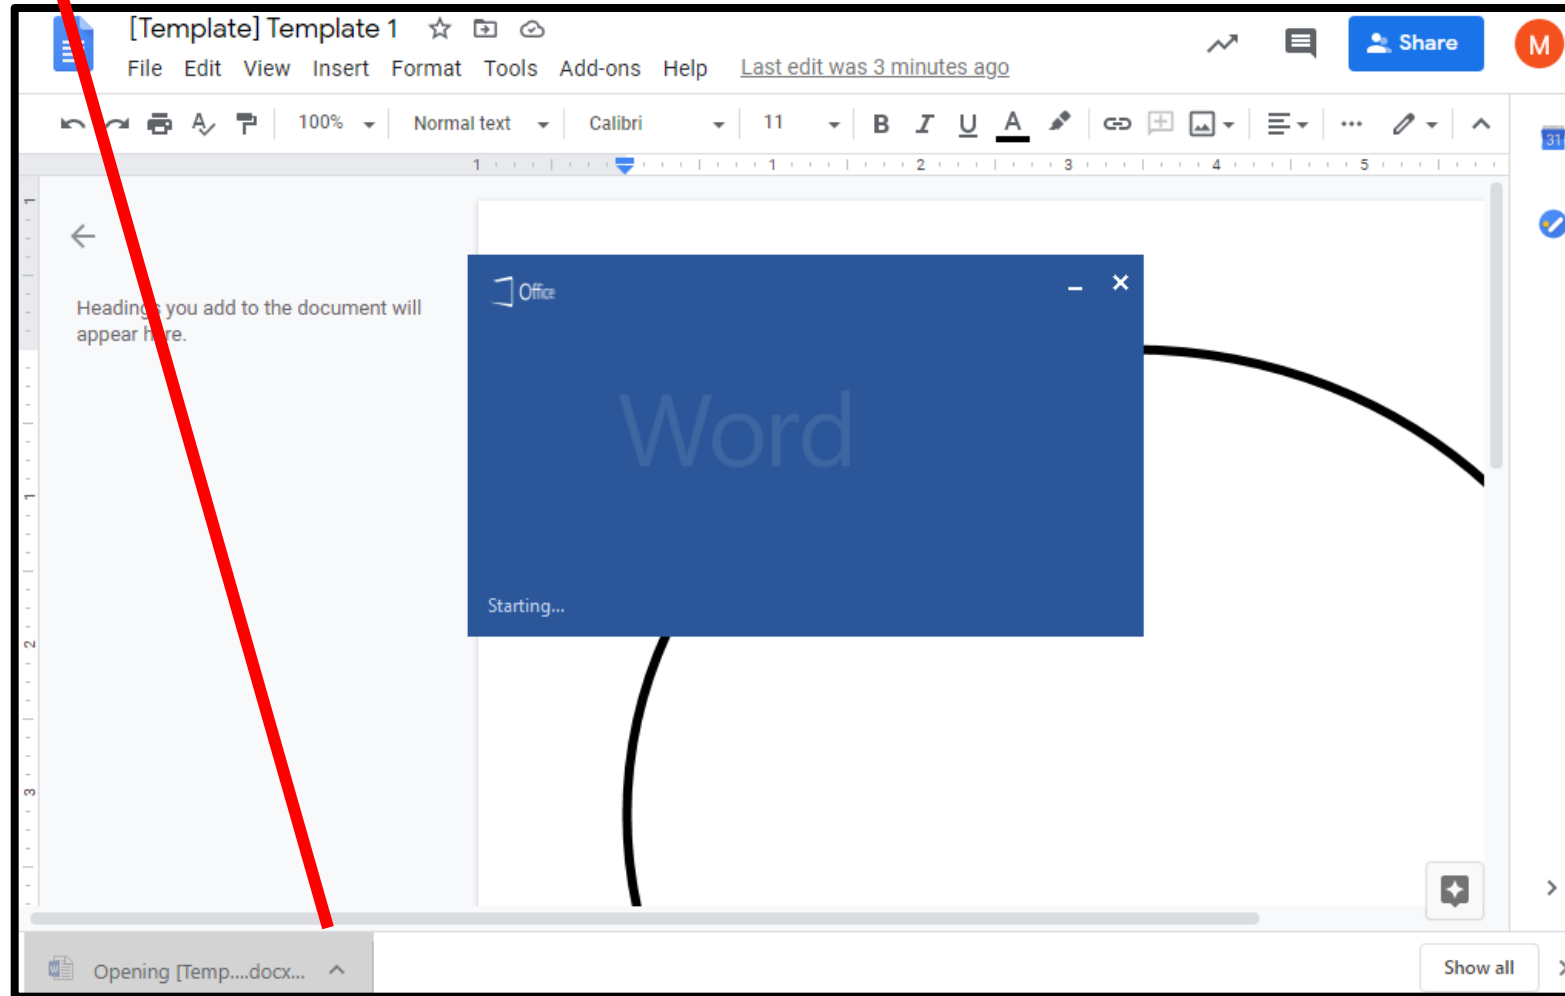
[Template] Template 1

File Edit View Insert Format Tools Add-ons Help Last edit was 3 minutes ago

Share

M

100% Normal text Calibri 11

B I U A

Headings you add to the document will appear here.

Office

Word

Starting...

Opening [Temp....docx...

Show all